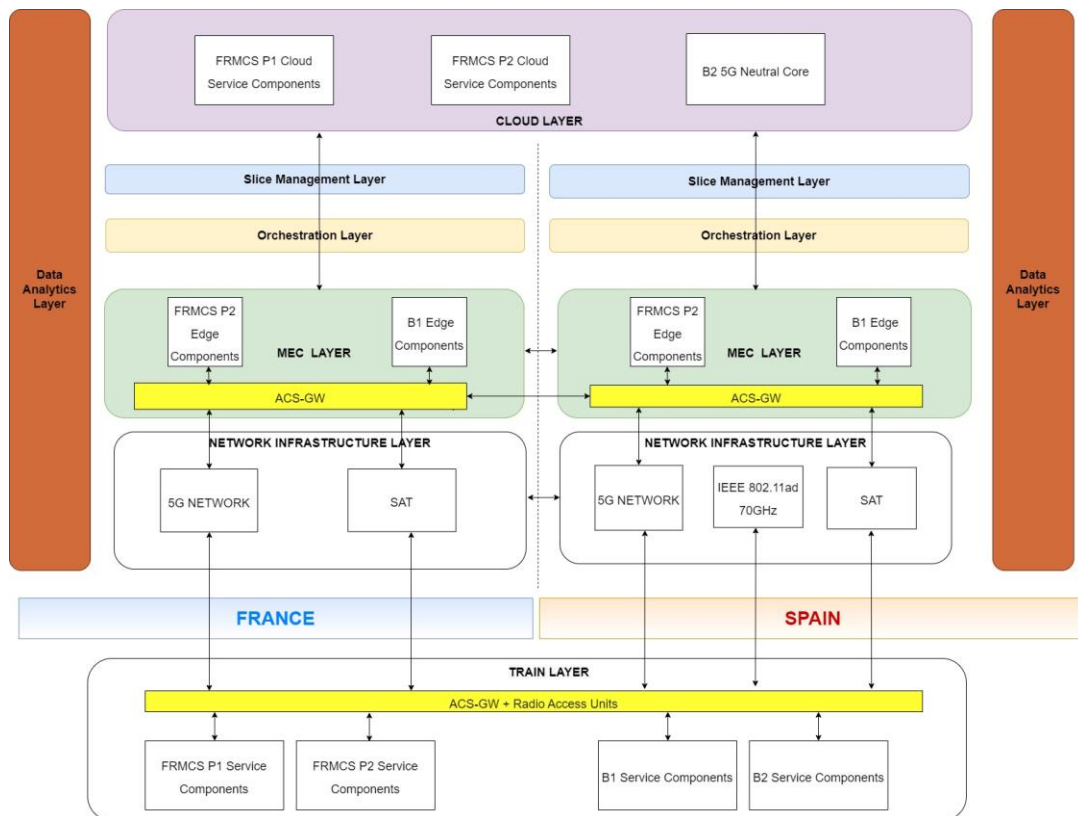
Data Analytics Layer

FRMCS P1 Cloud Service Components

FRMCS P2 Cloud Service Components

B2 5G Neutral Core

CLOUD LAYER

Data Analytics Layer

Slice Management Layer

Orchestration Layer

Slice Management Layer

Orchestration Layer

FRMCS P2 Edge Components

MEC LAYER

B1 Edge Components

FRMCS P2 Edge Components

MEC LAYER

B1 Edge Components

ACS-GW

ACS-GW

NETWORK INFRASTRUCTURE LAYER

5G NETWORK

SAT

NETWORK INFRASTRUCTURE LAYER

5G NETWORK

IEEE 802.11ad 70GHz

SAT

FRANCE

SPAIN

TRAIN LAYER

ACS-GW + Radio Access Units

FRMCS P1 Service Components

FRMCS P2 Service Components

B1 Service Components

B2 Service Components